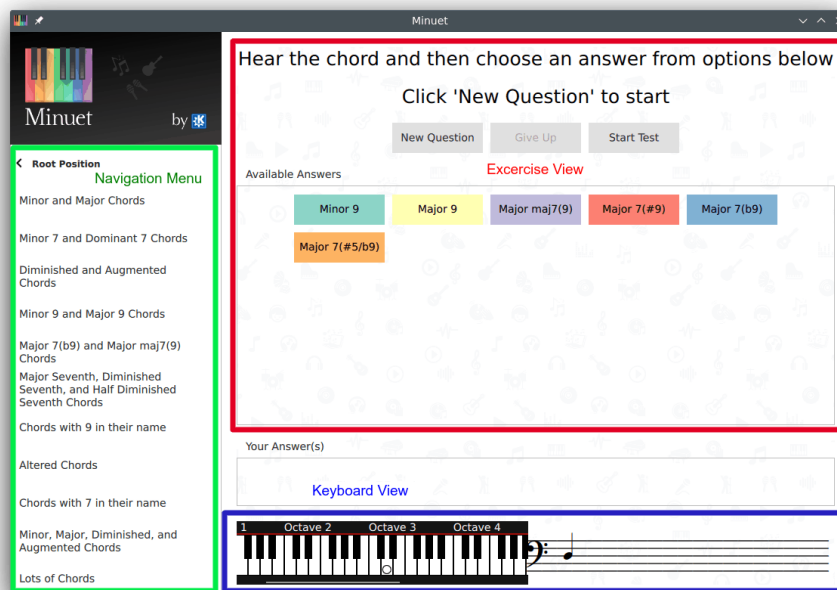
Minuet

Minuet

by

Root Position

Navigation Menu

Minor and Major Chords

Minor 7 and Dominant 7 Chords

Diminished and Augmented Chords

Minor 9 and Major 9 Chords

Major 7(b9) and Major maj7(9) Chords

Major Seventh, Diminished Seventh, and Half Diminished Seventh Chords

Chords with 9 in their name

Altered Chords

Chords with 7 in their name

Minor, Major, Diminished, and Augmented Chords

Lots of Chords

Hear the chord and then choose an answer from options below

Click 'New Question' to start

New Question

Give Up

Start Test

Available Answers

Excercise View

Minor 9

Major 9

Major maj7(9)

Major 7(#9)

Major 7(b9)

Major 7(#5/b9)

Your Answer(s)

Keyboard View

1

Octave 2

Octave 3

Octave 4